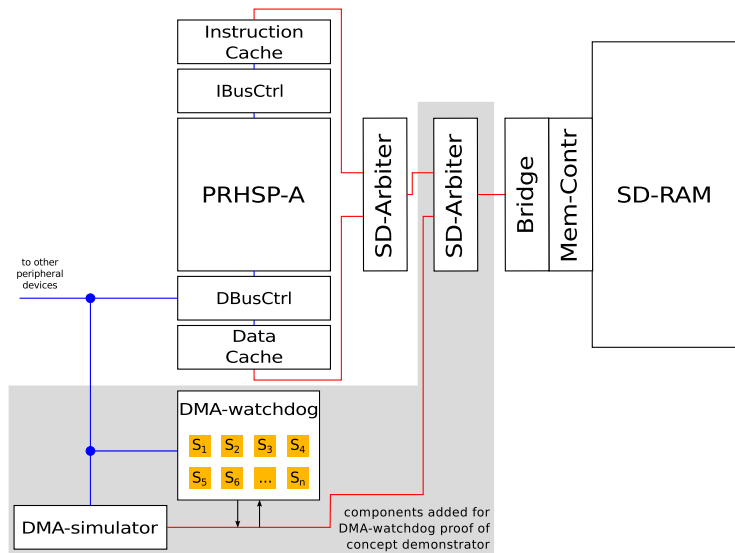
Instruction Cache

IBusCtrl

PRHSP-A

DBusCtrl

Data Cache

to other peripheral devices

SD-Arbiter

SD-Arbiter

Bridge

Mem-Contr

SD-RAM

DMA-watchdog

$S_1$ $S_2$ $S_3$ $S_4$

$S_5$ $S_6$ ... $S_n$

DMA-simulator

components added for DMA-watchdog proof of concept demonstrator